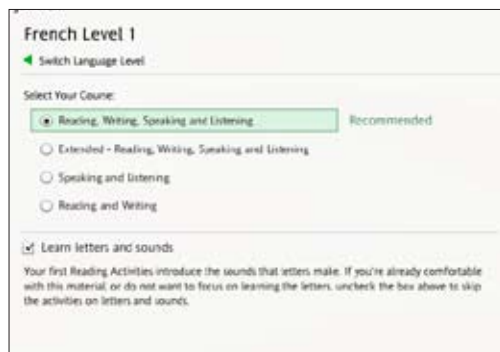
French Level 1

Switch Language Level

Select Your Course:

Reading, Writing, Speaking and Listening

Recommended

Extended - Reading, Writing, Speaking and Listening

Speaking and Listening

Reading and Writing

Learn letters and sounds

Your first Reading Activities introduce the sounds that letters make. If you're already comfortable with this material, or do not want to focus on learning the letters, uncheck the box above to skip the activities on letters and sounds.